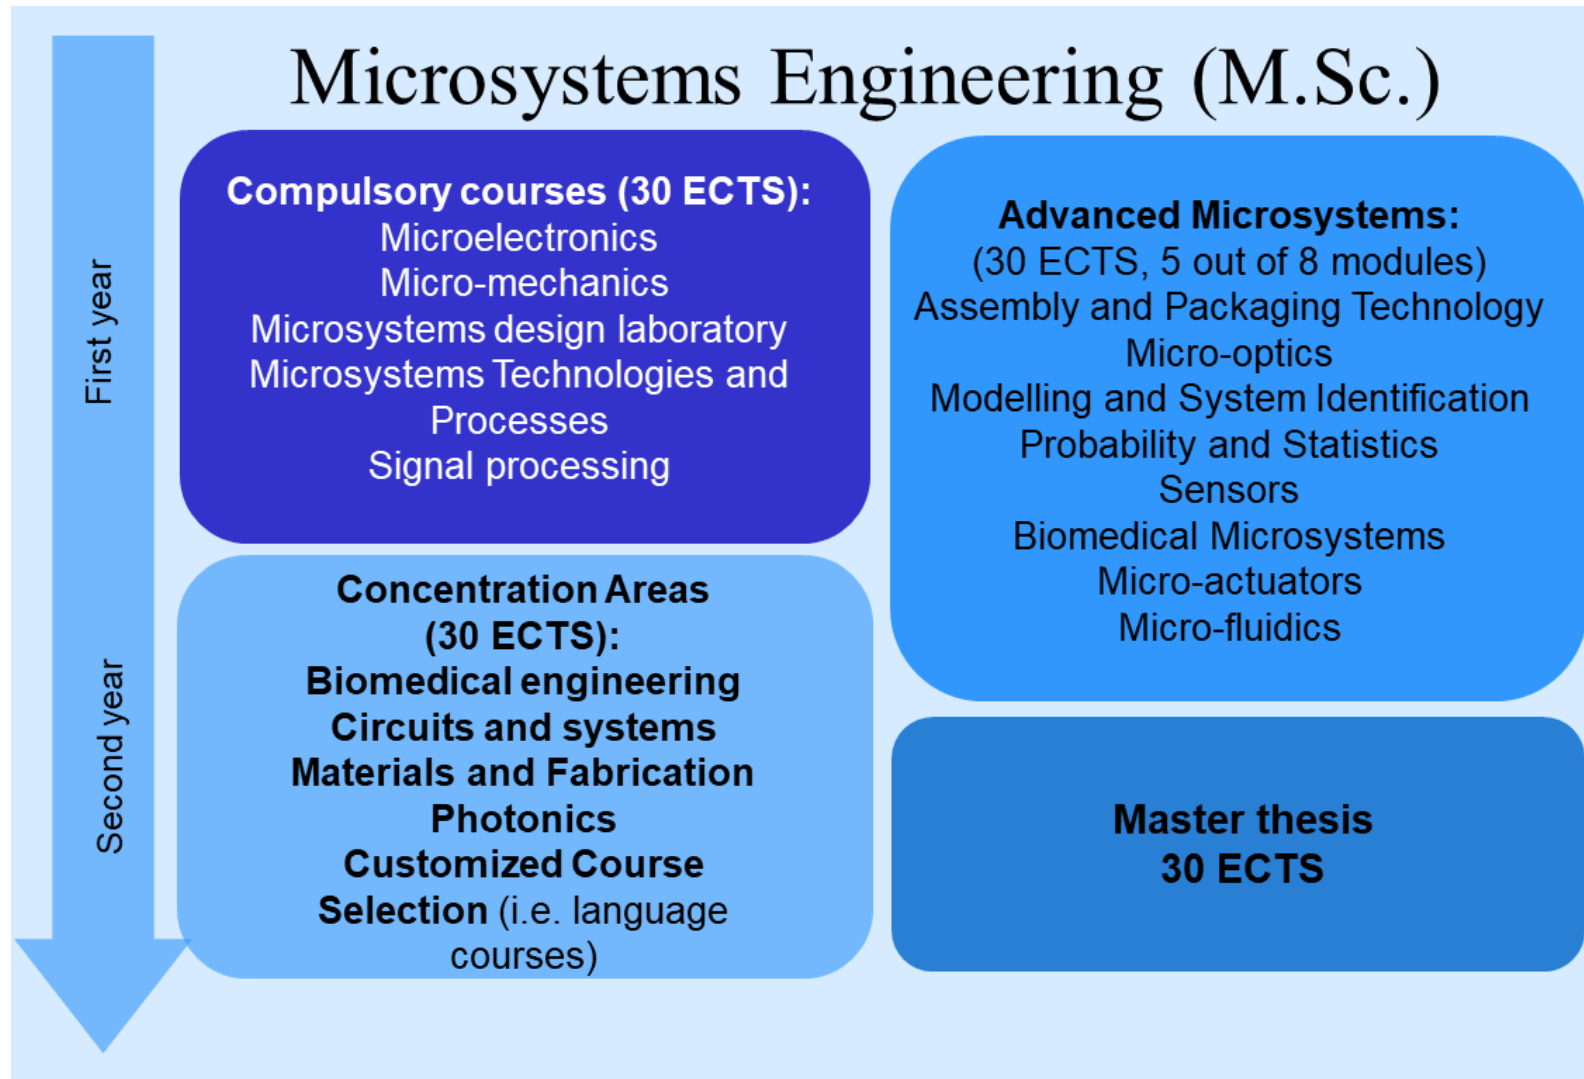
Microsystems Engineering (M.Sc.)

First year

Second year

Compulsory courses (30 ECTS):
Microelectronics
Micro-mechanics
Microsystems design laboratory
Microsystems Technologies and Processes
Signal processing

Concentration Areas (30 ECTS):
Biomedical engineering
Circuits and systems
Materials and Fabrication
Photonics
Customized Course Selection (i.e. language courses)

Advanced Microsystems:
(30 ECTS, 5 out of 8 modules)
Assembly and Packaging Technology
Micro-optics
Modelling and System Identification
Probability and Statistics
Sensors
Biomedical Microsystems
Micro-actuators
Micro-fluidics

Master thesis
30 ECTS